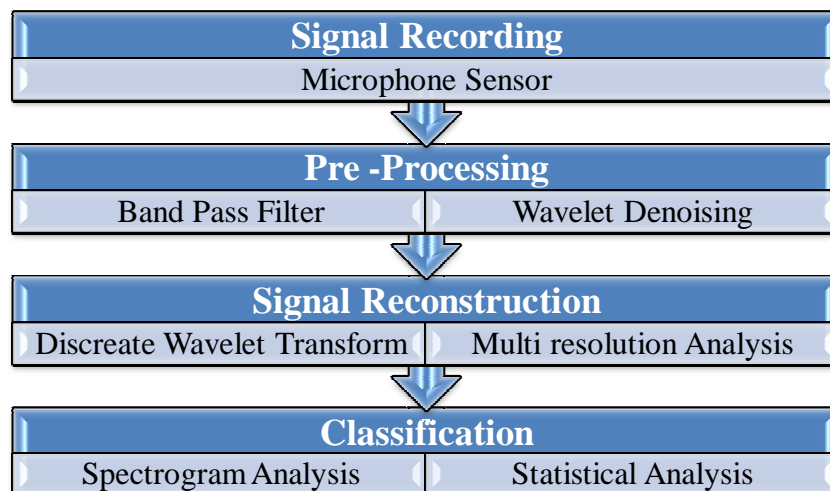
Signal Recording

Microphone Sensor

Pre -Processing

Band Pass Filter

Wavelet Denoising

Signal Reconstruction

Discreate Wavelet Transform

Multi resolution Analysis

Classification

Spectrogram Analysis

Statistical Analysis